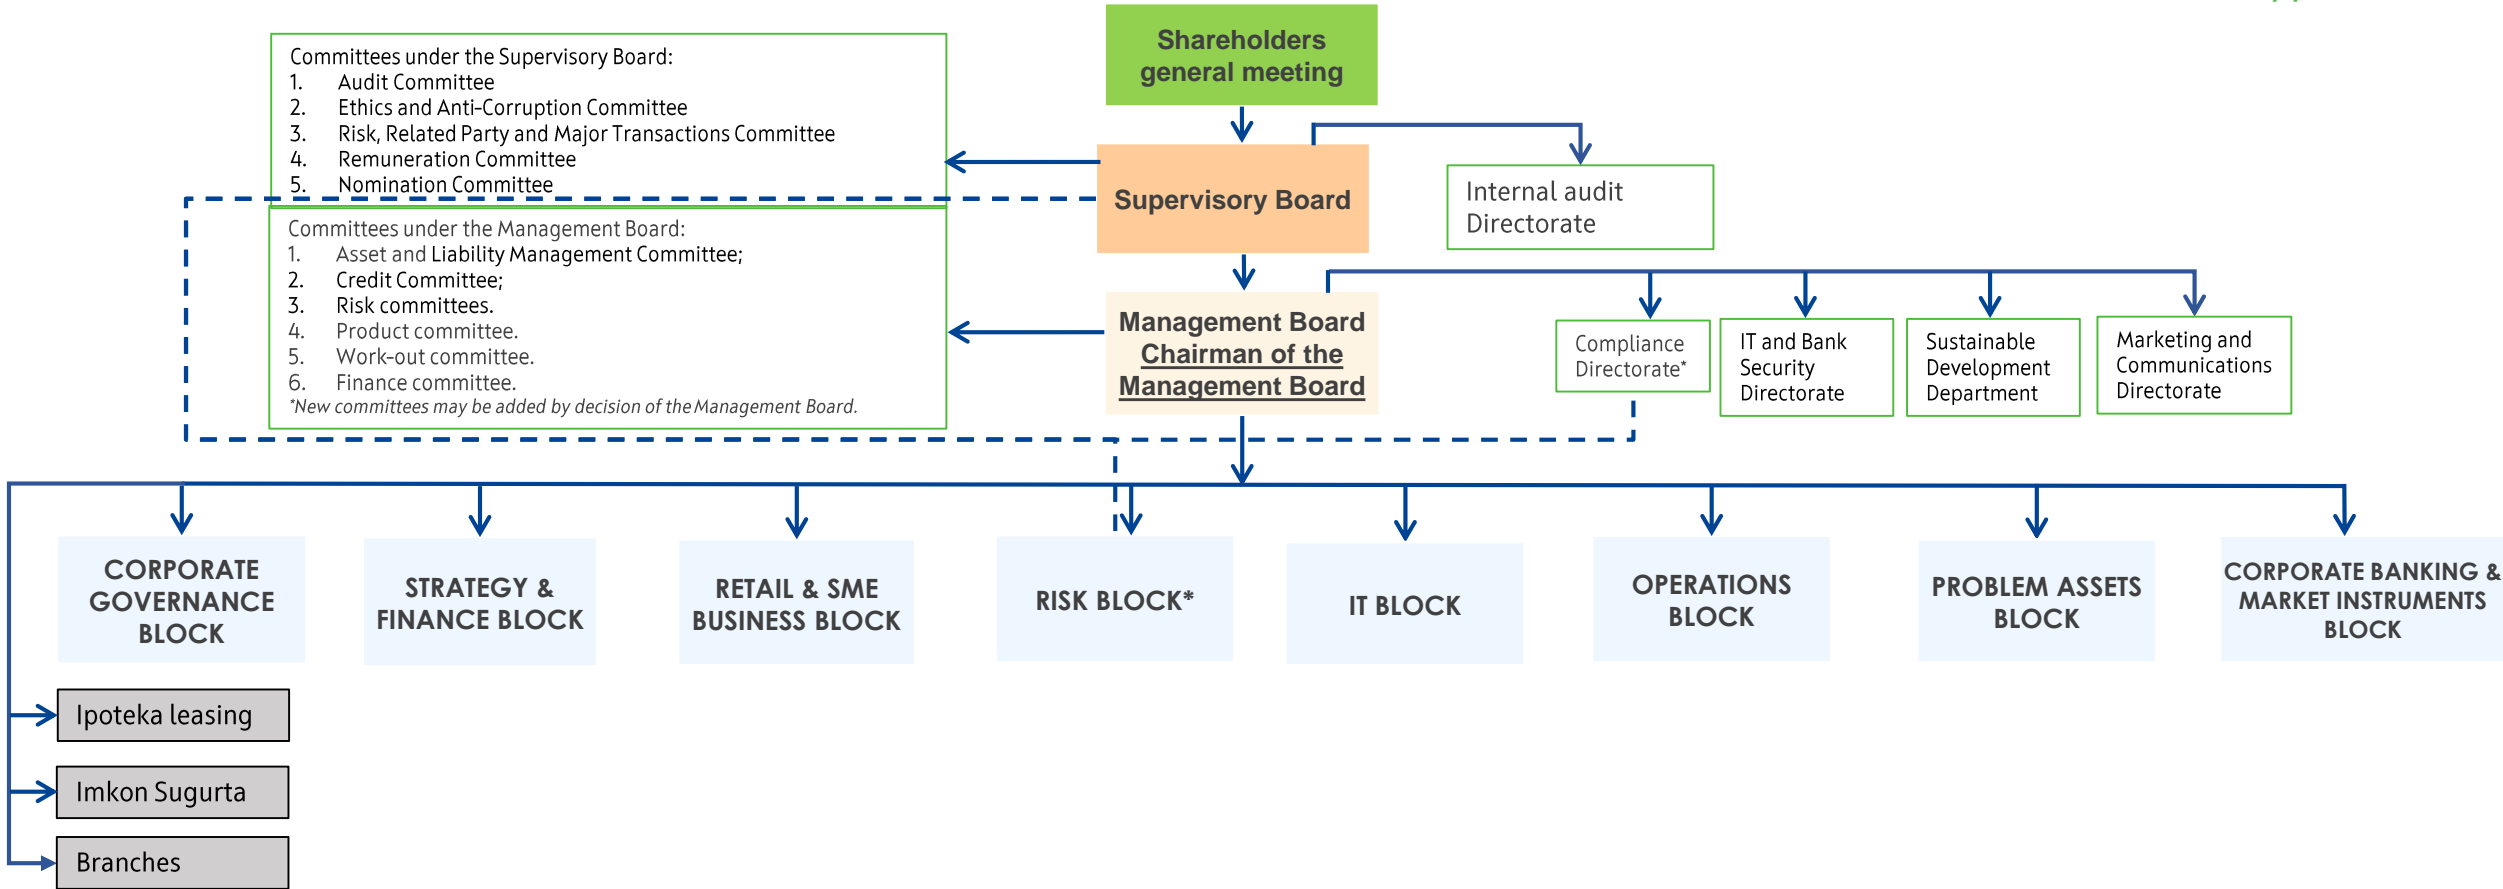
Shareholders general meeting

Committees under the Supervisory Board:
1. Audit Committee
2. Ethics and Anti-Corruption Committee
3. Risk, Related Party and Major Transactions Committee
4. Remuneration Committee
5. Nomination Committee

Supervisory Board

Internal audit Directorate

Committees under the Management Board:
1. Asset and Liability Management Committee;
2. Credit Committee;
3. Risk committees.
4. Product committee.
5. Work-out committee.
6. Finance committee.
*New committees may be added by decision of the Management Board.

Management Board
Chairman of the Management Board

Compliance Directorate*

IT and Bank Security Directorate

Sustainable Development Department

Marketing and Communications Directorate

CORPORATE GOVERNANCE BLOCK

STRATEGY & FINANCE BLOCK

RETAIL & SME BUSINESS BLOCK

RISK BLOCK*

IT BLOCK

OPERATIONS BLOCK

PROBLEM ASSETS BLOCK

CORPORATE BANKING & MARKET INSTRUMENTS BLOCK

Ipoteka leasing

Imkon Sugurta

Branches